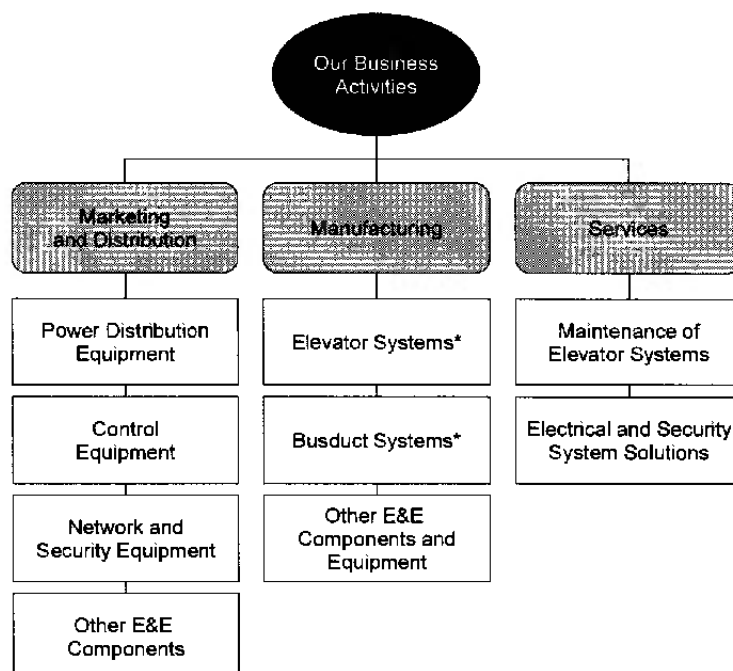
Our Business Activities

Marketing and Distribution

Power Distribution Equipment

Control Equipment

Network and Security Equipment

Other E&E Components

Manufacturing

Elevator Systems*

Busduct Systems*

Other E&E Components and Equipment

Services

Maintenance of Elevator Systems

Electrical and Security System Solutions